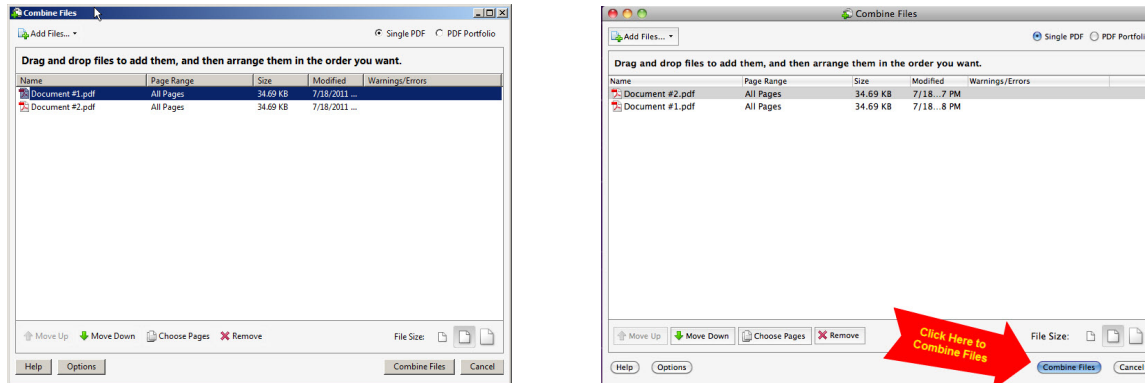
Combine Files

Add Files...

Single PDF PDF Portfolio

Drag and drop files to add them, and then arrange them in the order you want.

| Name | Page Range | Size | Modified | Warnings/Errors |
|---|---|---|---|---|
| Document #1.pdf | All Pages | 34.69 KB | 7/18/2011 ... | |
| Document #2.pdf | All Pages | 34.69 KB | 7/18/2011 ... | |

Move Up Move Down Choose Pages Remove

File Size:

Help Options Combine Files Cancel

Combine Files

Add Files...

Single PDF PDF Portfoli

Drag and drop files to add them, and then arrange them in the order you want.

| Name | Page Range | Size | Modified | Warnings/Errors |
|---|---|---|---|---|
| Document #2.pdf | All Pages | 34.69 KB | 7/18...7 PM | |
| Document #1.pdf | All Pages | 34.69 KB | 7/18...8 PM | |

Move Up Move Down Choose Pages Remove

Click Here to Combine Files

File Size:

Help Options Combine Files Cancel